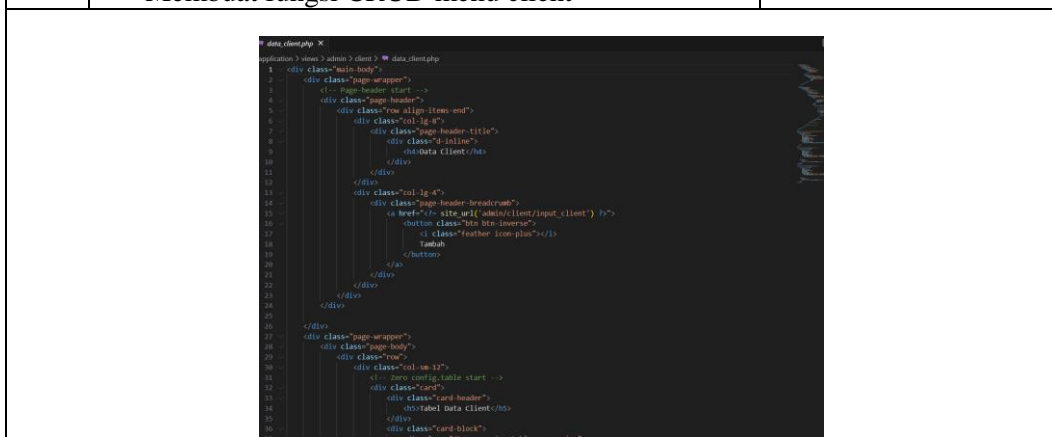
Membuat fungsi CRUD menu client

data_client.php ×

application > views > admin > client > data_client.php

1 <div class="main-body">
2 <div class="page-wrapper">
3 <!-- Page-header start -->
4 <div class="page-header">
5 <div class="row align-items-end">
6 <div class="col-lg-8">
7 <div class="page-header-title">
8 <div class="d-inline">
9 <h4>Data Client</h4>
10 </div>
11 </div>
12 </div>
13 <div class="col-lg-4">
14 <div class="page-header-breadcrumb">
15 <a href="<?= site_url('admin/client/input_client') ?>">
16 <button class="btn btn-inverse">
17 <i class="feather icon-plus"></i>
18 Tambah
19 </button>
20 </a>
21 </div>
22 </div>
23 </div>
24 </div>
25
26 </div>
27 <div class="page-wrapper">
28 <div class="page-body">
29 <div class="row">
30 <div class="col-sm-12">
31 <!-- Zero config.table start -->
32 <div class="card">
33 <div class="card-header">
34 <h5>Tabel Data Client</h5>
35 </div>
36 <div class="card-block">
37 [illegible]